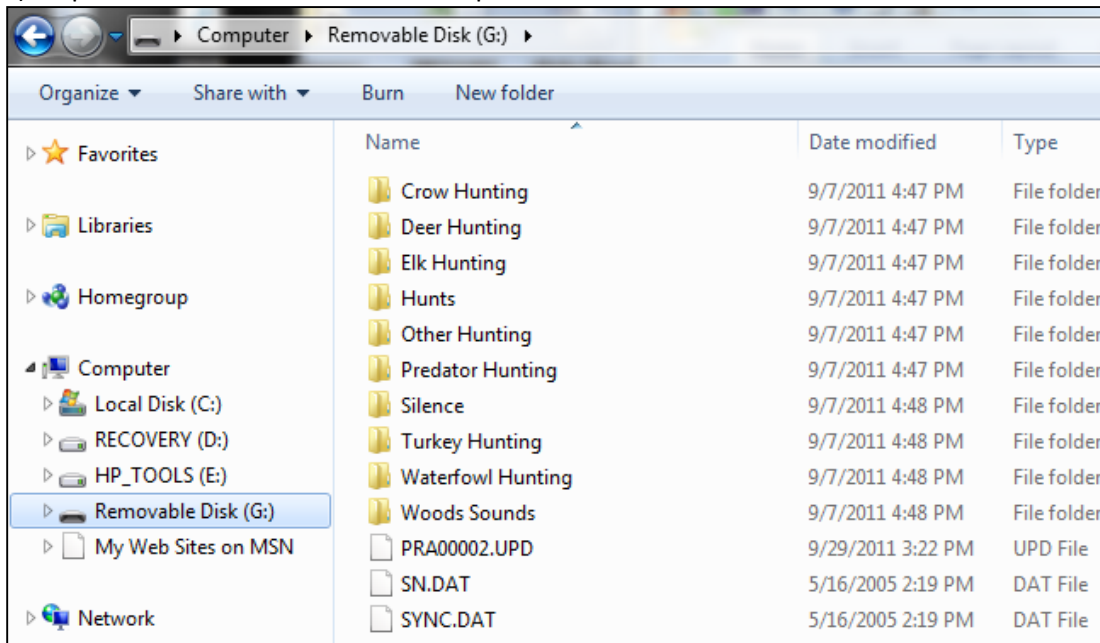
Computer ▸ Removable Disk (G:) ▸

Organize ▾ Share with ▾ Burn New folder

Favorites
Libraries
Homegroup
Computer
Local Disk (C:)
RECOVERY (D:)
HP_TOOLS (E:)
Removable Disk (G:)
My Web Sites on MSN
Network

| Name | Date modified | Type |
|---|---|---|
| Crow Hunting | 9/7/2011 4:47 PM | File folder |
| Deer Hunting | 9/7/2011 4:47 PM | File folder |
| Elk Hunting | 9/7/2011 4:47 PM | File folder |
| Hunts | 9/7/2011 4:47 PM | File folder |
| Other Hunting | 9/7/2011 4:47 PM | File folder |
| Predator Hunting | 9/7/2011 4:47 PM | File folder |
| Silence | 9/7/2011 4:48 PM | File folder |
| Turkey Hunting | 9/7/2011 4:48 PM | File folder |
| Waterfowl Hunting | 9/7/2011 4:48 PM | File folder |
| Woods Sounds | 9/7/2011 4:48 PM | File folder |
| PRA00002.UPD | 9/29/2011 3:22 PM | UPD File |
| SN.DAT | 5/16/2005 2:19 PM | DAT File |
| SYNC.DAT | 5/16/2005 2:19 PM | DAT File |